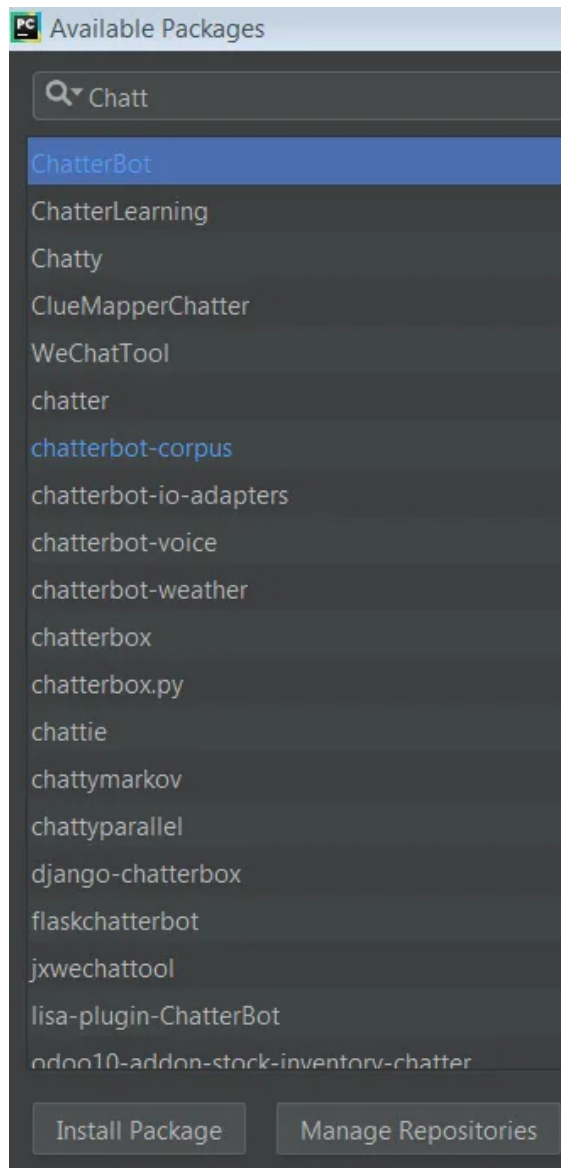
PC Available Packages

Chatt

ChatterBot
ChatterLearning
Chatty
ClueMapperChatter
WeChatTool
chatter
chatterbot-corpus
chatterbot-io-adapters
chatterbot-voice
chatterbot-weather
chatterbox
chatterbox.py
chattie
chattymarkov
chattyparallel
django-chatterbox
flaskchatterbot
jxwechattool
lisa-plugin-ChatterBot
odoo10-addon-stock-inventory-chatter

Install Package
Manage Repositories